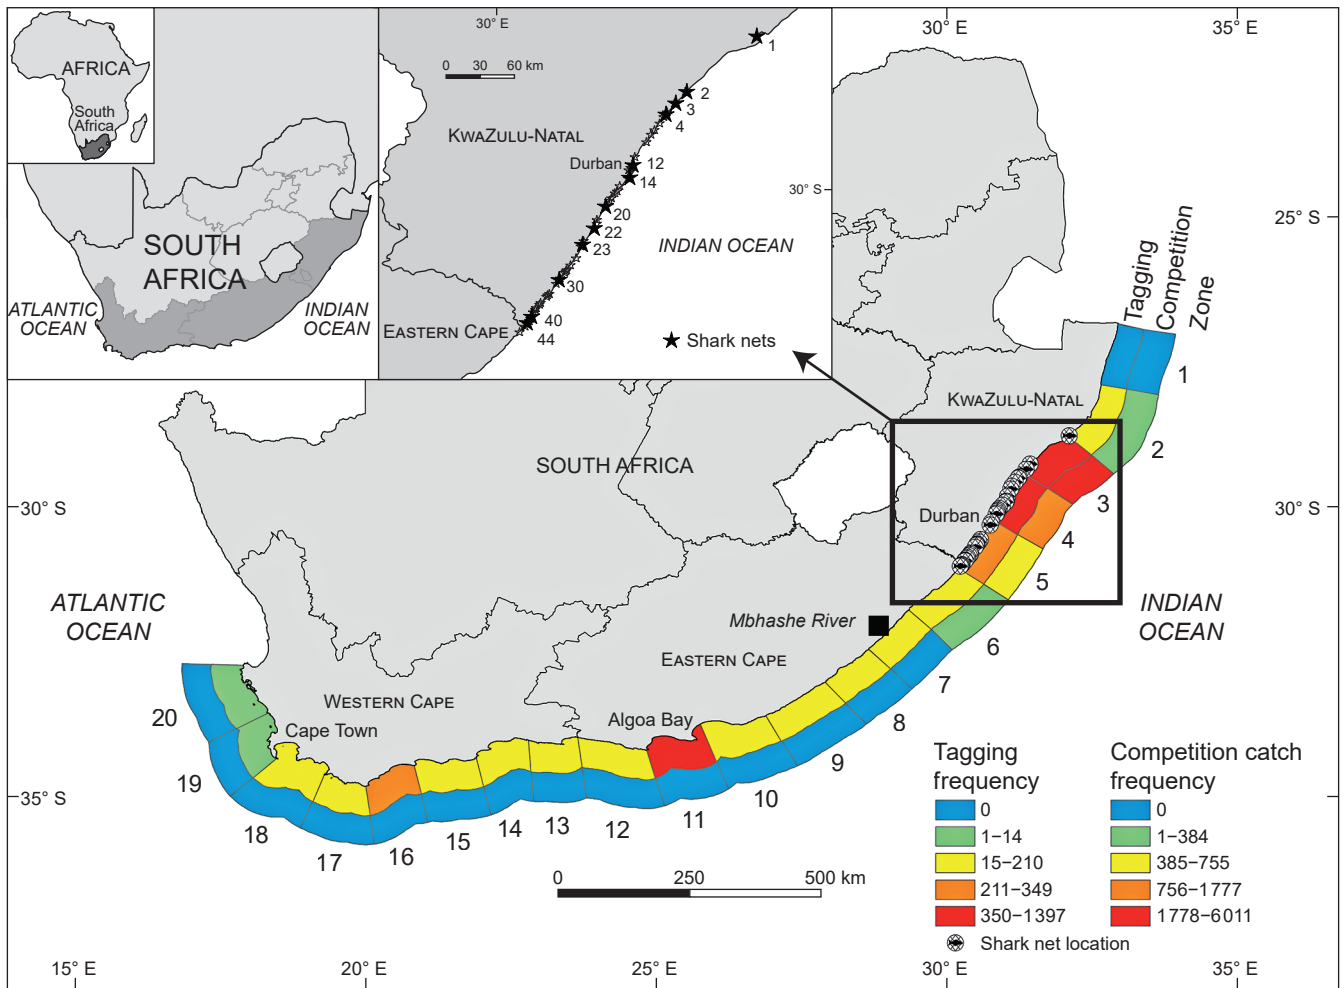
AFRICA
South Africa

SOUTH AFRICA
ATLANTIC OCEAN
INDIAN OCEAN

30° E
0 30 60 km
1
2
3
4
KWAZULU-NATAL
Durban
12
14
30° S
20
22
23
INDIAN OCEAN
30
40
EASTERN CAPE
44
Shark nets

30° E
35° E
25° S
Tagging
Competition
Zone
1
KWAZULU-NATAL
2
SOUTH AFRICA
3
30° S
Durban
30° S
4
5
ATLANTIC OCEAN
INDIAN OCEAN
Mbhashe River
6
EASTERN CAPE
7
WESTERN CAPE
Algoa Bay
8
20
Cape Town
9
Tagging frequency
Competition catch frequency
19
10
35° S
11
0
0
18
16
15
14
13
12
1–14
1–384
17
15–210
385–755
0 250 500 km
211–349
756–1777
350–1397
1778–6011
Shark net location
15° E
20° E
25° E
30° E
35° E